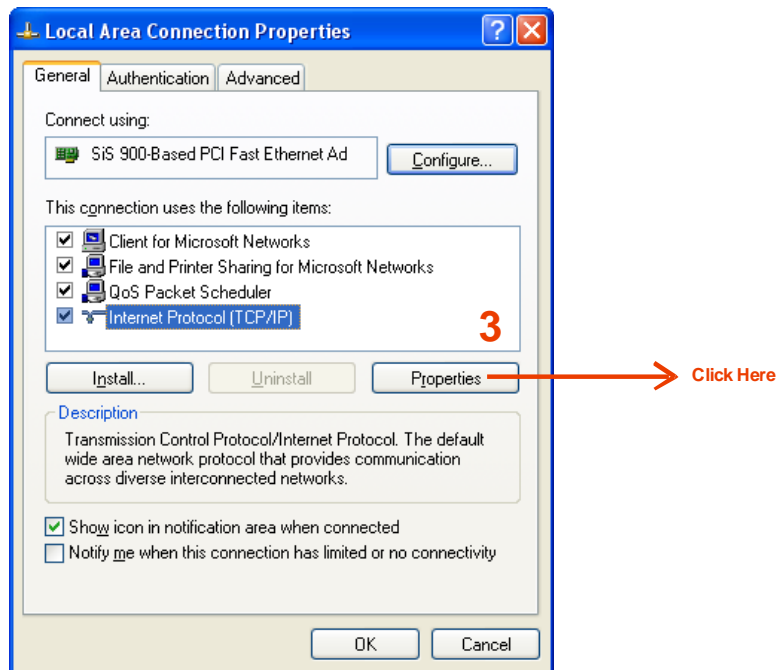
Local Area Connection Properties

General | Authentication | Advanced

Connect using:

SiS 900-Based PCI Fast Ethernet Ad

Configure...

This connection uses the following items:

Client for Microsoft Networks
File and Printer Sharing for Microsoft Networks
QoS Packet Scheduler
Internet Protocol (TCP/IP)

3

Install... | Uninstall | Properties

Click Here

Description

Transmission Control Protocol/Internet Protocol. The default wide area network protocol that provides communication across diverse interconnected networks.

Show icon in notification area when connected

Notify me when this connection has limited or no connectivity

OK | Cancel